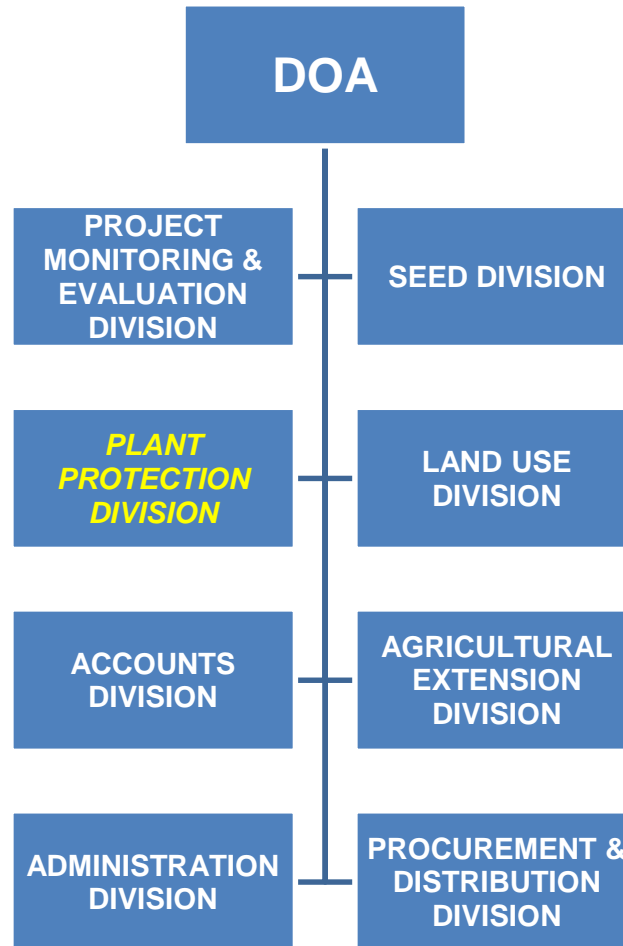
DOA

PROJECT MONITORING & EVALUATION DIVISION

SEED DIVISION

PLANT PROTECTION DIVISION

LAND USE DIVISION

ACCOUNTS DIVISION

AGRICULTURAL EXTENSION DIVISION

ADMINISTRATION DIVISION

PROCUREMENT & DISTRIBUTION DIVISION